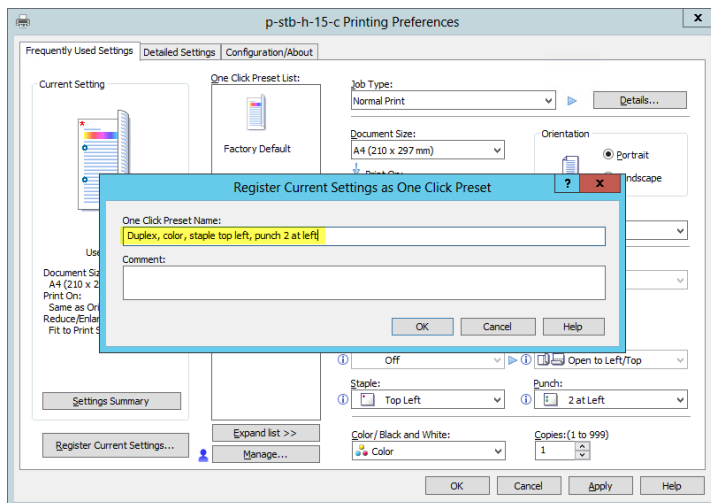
p-stb-h-15-c Printing Preferences

x

Frequently Used Settings | Detailed Settings | Configuration/About

Current Setting

One Click Preset List:

Factory Default

Job Type:
Normal Print

Details...

Document Size:
A4 (210 x 297 mm)

Orientation
Portrait
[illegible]ndscape

Print On:

Use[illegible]

Document Siz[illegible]
A4 (210 x 2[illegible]
Print On:
Same as Ori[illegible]
Reduce/Enlar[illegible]
Fit to Print S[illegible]

Register Current Settings as One Click Preset

?

x

One Click Preset Name:
Duplex, color, staple top left, punch 2 at left

Comment:

OK
Cancel
Help

Off
Open to Left/Top

Staple:
Top Left

Punch:
2 at Left

Settings Summary

Register Current Settings...

Expand list >>

Manage...

Color/ Black and White:
Color

Copies:(1 to 999)
1

OK
Cancel
Apply
Help